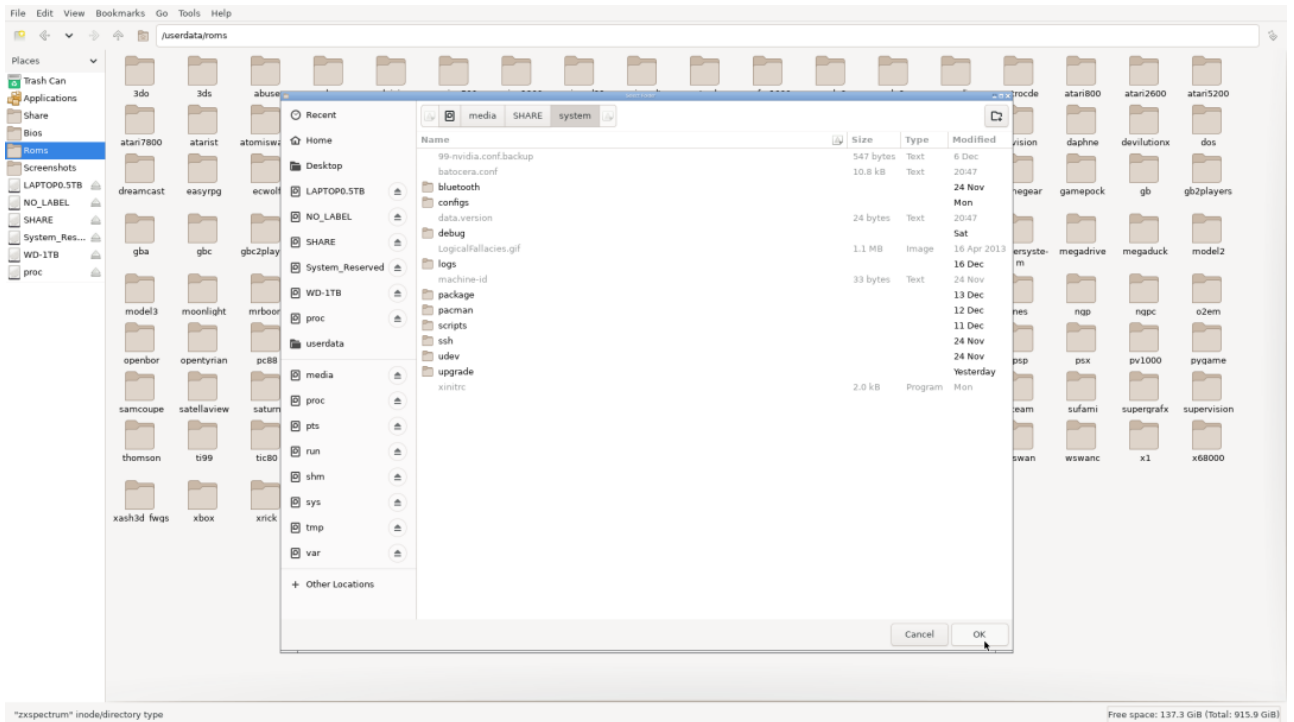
File Edit View Bookmarks Go Tools Help

/userdata/roms

Places
Trash Can
Applications
Share
Bios
Roms
Screenshots
LAPTOP0.5TB
NO_LABEL
SHARE
System_Res...
WD-1TB
proc

3do 3ds abuse
atari7800 atarist atomiswa
dreamcast easyrpg ecwolf
gba gbc gbc2play
model3 moonlight mrboon
openbor opentyrian pc88
samcoupe satellaview saturn
thomson ti99 tic80
xash3d fwgs xbox xrick

trocde atari800 atari2600 atari5200
vision daphne devilutionx dos
negear gamepock gb gb2players
ersystem megadrive megaduck model2
nes ngp ngpc o2em
psp psx pv1000 pygame
team sufami supergrafx supervision
swan wswanc x1 x68000

Recent
Home
Desktop
LAPTOP0.5TB
NO_LABEL
SHARE
System_Reserved
WD-1TB
proc
userdata
media
proc
pts
run
shm
sys
tmp
var
+ Other Locations

media SHARE system

| Name | Size | Type | Modified |
|---|---|---|---|
| 99-nvidia.conf.backup | 547 bytes | Text | 6 Dec |
| batocera.conf | 10.8 kB | Text | 20:47 |
| bluetooth | | | 24 Nov |
| configs | | | Mon |
| data.version | 24 bytes | Text | 20:47 |
| debug | | | Sat |
| LogicalFallacies.gif | 1.1 MB | Image | 16 Apr 2013 |
| logs | | | 16 Dec |
| machine-id | 33 bytes | Text | 24 Nov |
| package | | | 13 Dec |
| pacman | | | 12 Dec |
| scripts | | | 11 Dec |
| ssh | | | 24 Nov |
| udev | | | 24 Nov |
| upgrade | | | Yesterday |
| xinitrc | 2.0 kB | Program | Mon |

Cancel OK

"zxspectrum" inode/directory type
Free space: 137.3 GiB (Total: 915.9 GiB)